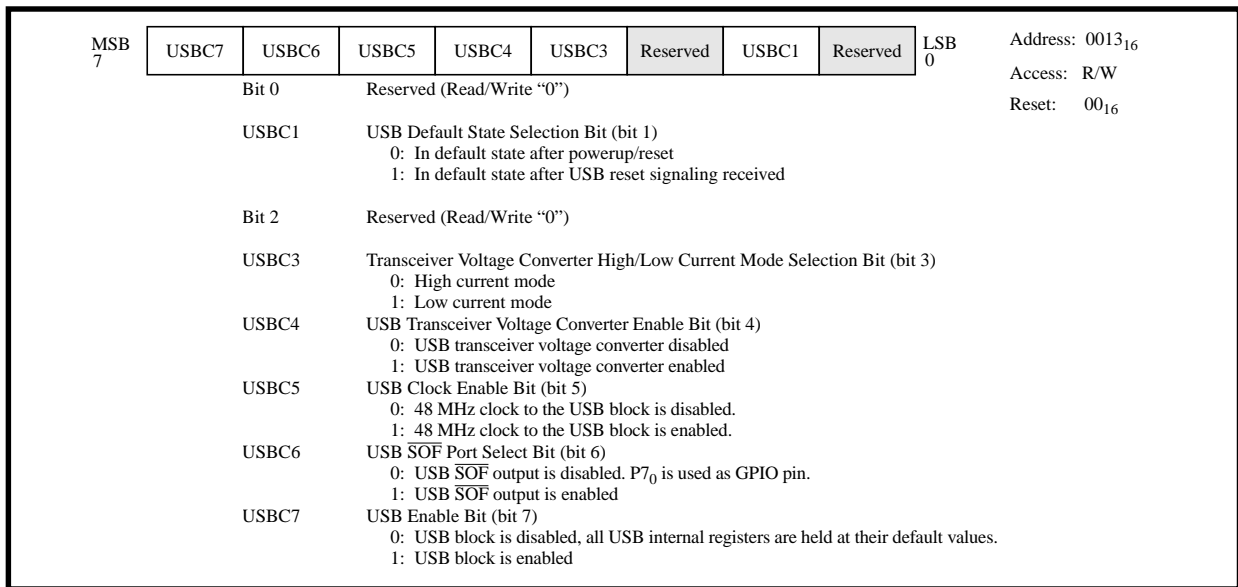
MSB 7

| USBC7 | USBC6 | USBC5 | USBC4 | USBC3 | Reserved | USBC1 | Reserved |
|---|---|---|---|---|---|---|---|

LSB 0

Address: $0013_{16}$
Access: R/W
Reset: $00_{16}$

Bit 0 Reserved (Read/Write "0")

USBC1 USB Default State Selection Bit (bit 1)
0: In default state after powerup/reset
1: In default state after USB reset signaling received

Bit 2 Reserved (Read/Write "0")

USBC3 Transceiver Voltage Converter High/Low Current Mode Selection Bit (bit 3)
0: High current mode
1: Low current mode

USBC4 USB Transceiver Voltage Converter Enable Bit (bit 4)
0: USB transceiver voltage converter disabled
1: USB transceiver voltage converter enabled

USBC5 USB Clock Enable Bit (bit 5)
0: 48 MHz clock to the USB block is disabled.
1: 48 MHz clock to the USB block is enabled.

USBC6 USB $\overline{SOF}$ Port Select Bit (bit 6)
0: USB $\overline{SOF}$ output is disabled. $P7_0$ is used as GPIO pin.
1: USB $\overline{SOF}$ output is enabled

USBC7 USB Enable Bit (bit 7)
0: USB block is disabled, all USB internal registers are held at their default values.
1: USB block is enabled